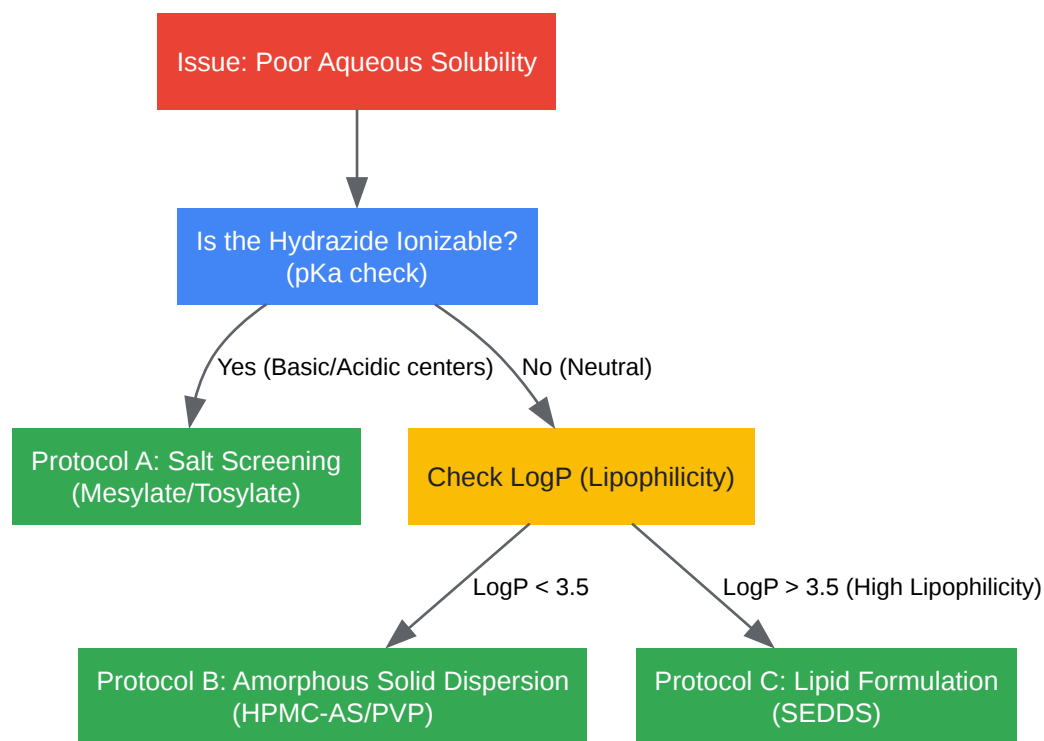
Issue: Poor Aqueous Solubility

Is the Hydrazide Ionizable? (pKa check)

Yes (Basic/Acidic centers)

No (Neutral)

Protocol A: Salt Screening (Mesylate/Tosylate)

Check LogP (Lipophilicity)

LogP < 3.5

LogP > 3.5 (High Lipophilicity)

Protocol B: Amorphous Solid Dispersion (HPMC-AS/PVP)

Protocol C: Lipid Formulation (SEDDS)